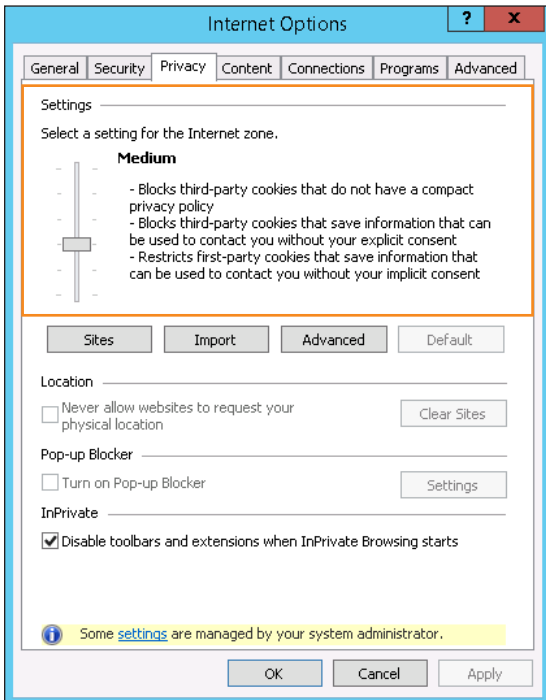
Internet Options

?

x

General | Security | Privacy | Content | Connections | Programs | Advanced

Settings

Select a setting for the Internet zone.

Medium

- Blocks third-party cookies that do not have a compact privacy policy
- Blocks third-party cookies that save information that can be used to contact you without your explicit consent
- Restricts first-party cookies that save information that can be used to contact you without your implicit consent

Sites | Import | Advanced | Default

Location

Never allow websites to request your physical location

Clear Sites

Pop-up Blocker

Turn on Pop-up Blocker

Settings

InPrivate

Disable toolbars and extensions when InPrivate Browsing starts

Some settings are managed by your system administrator.

OK | Cancel | Apply